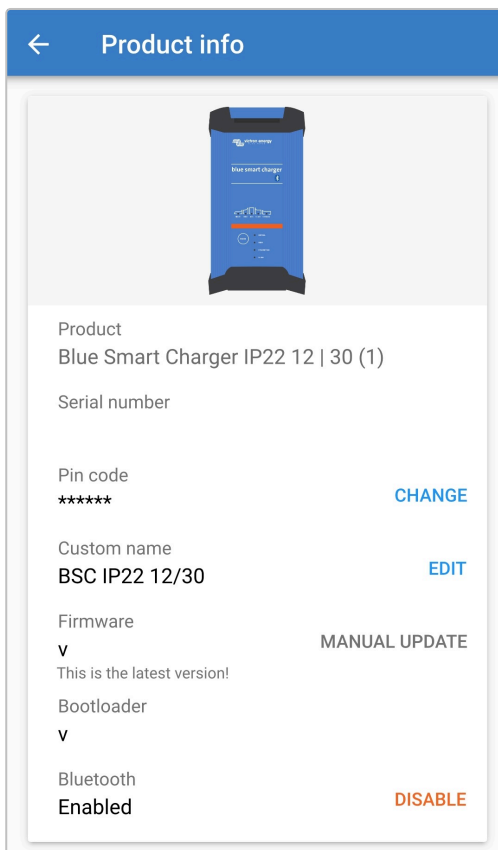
← Product info

victron energy
blue smart charger

Product
Blue Smart Charger IP22 12 | 30 (1)

Serial number

Pin code
******
CHANGE

Custom name
BSC IP22 12/30
EDIT

Firmware
v
This is the latest version!
MANUAL UPDATE

Bootloader
v

Bluetooth
Enabled
DISABLE